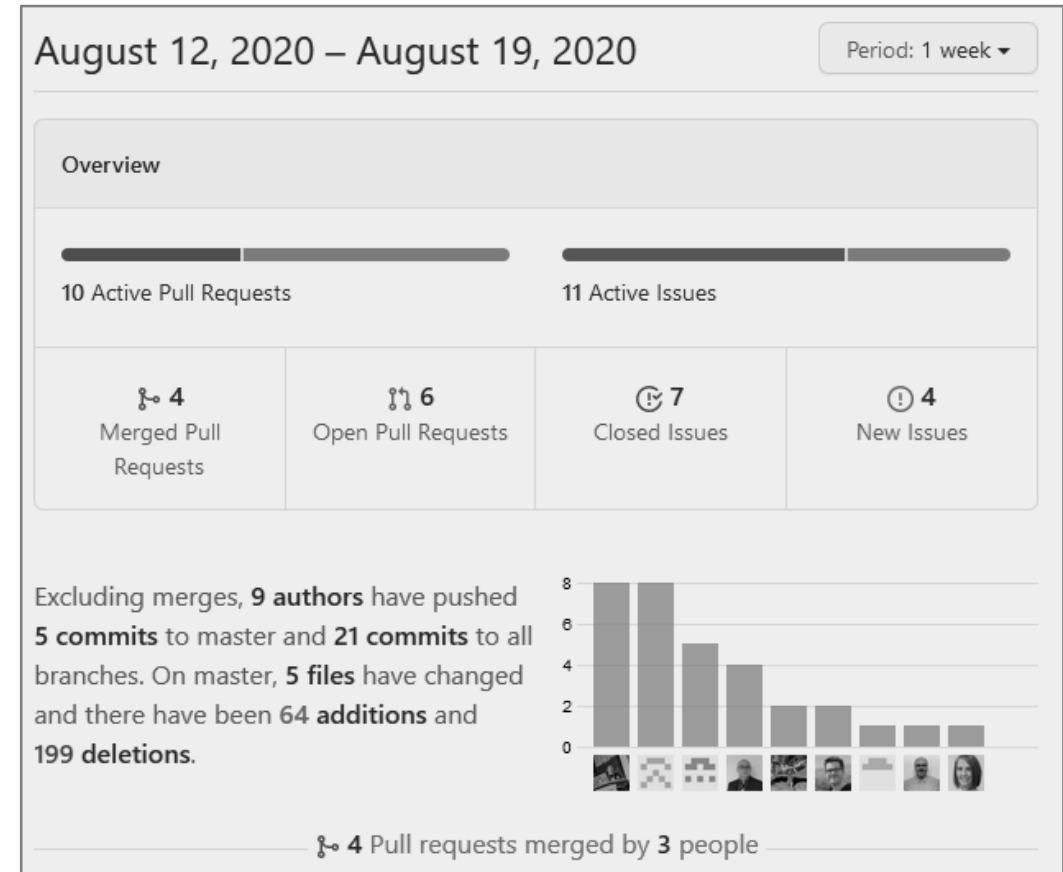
August 12, 2020 – August 19, 2020

Period: 1 week ▾

Overview

10 Active Pull Requests

11 Active Issues

4
Merged Pull Requests

6
Open Pull Requests

7
Closed Issues

4
New Issues

Excluding merges, **9 authors** have pushed **5 commits** to master and **21 commits** to all branches. On master, **5 files** have changed and there have been **64 additions** and **199 deletions**.

8
6
4
2
0

4 Pull requests merged by 3 people